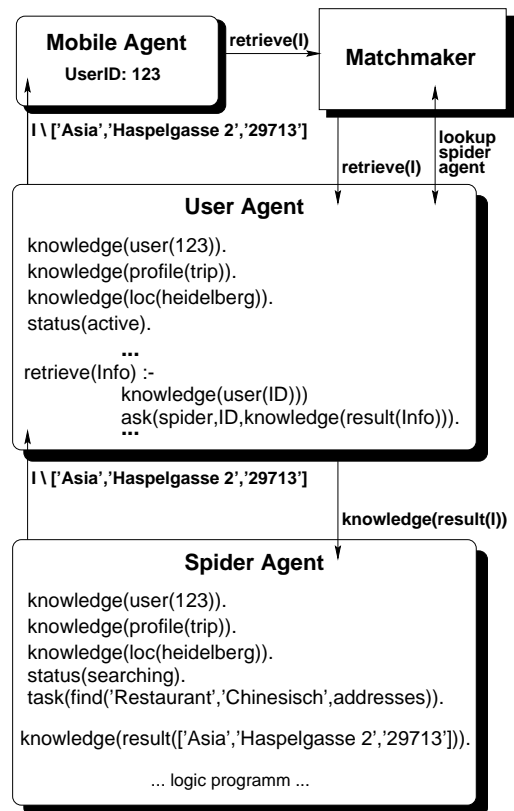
Mobile Agent
UserID: 123

retrieve(I)

Matchmaker

I \ ['Asia','Haspelgasse 2','29713']

retrieve(I)

lookup spider agent

User Agent

knowledge(user(123)).
knowledge(profile(trip)).
knowledge(loc(heidelberg)).
status(active).
...
retrieve(Info) :-
knowledge(user(ID)))
ask(spider,ID,knowledge(result(Info))).
...

I \ ['Asia','Haspelgasse 2','29713']

knowledge(result(I))

Spider Agent

knowledge(user(123)).
knowledge(profile(trip)).
knowledge(loc(heidelberg)).
status(searching).
task(find('Restaurant','Chinesisch',addresses)).

knowledge(result(['Asia','Haspelgasse 2','29713'])).

... logic programm ...